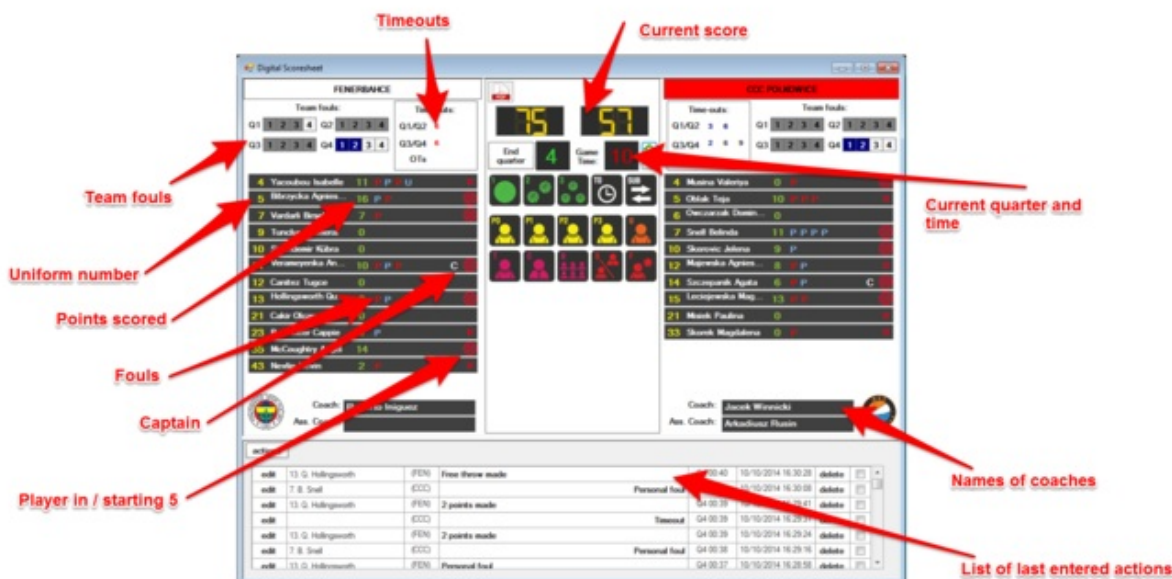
Timeouts

Current score

Digital Scoresheet

FENERBAHCE

CCC POLKOWICE

Team fouls:

Time-outs:

Q1 1 2 3 4 Q2 1 2 3 4

Q3 1 2 3 4 Q4 1 2 3 4

Q1/Q2

Q3/Q4

OTs

75

57

End quarter

4

Game Time:

10

Time-outs:

Q1/Q2 3 6

Q3/Q4 2 6 9

Team fouls:

Q1 1 2 3 4 Q2 1 2 3 4

Q3 1 2 3 4 Q4 1 2 3 4

Team fouls

4 Yacoubou Isabelle 11 P P U

5 Bibrzycka Agnies... 16 P P

7 Vardarli Birsel 7 P

9 Tuncluer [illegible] 0

10 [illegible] Kübra 0

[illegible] Verameyenka An... 10 P P

12 Canitez Tugce 0

13 Hollingsworth Qu... P

21 Cakir Ob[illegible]

23 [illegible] Cappie P

35 McCoughtry Angel 14

43 Nevlin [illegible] 2

Uniform number

Points scored

Fouls

Captain

C

4 Musina Valeriya 0

5 Oblak Teja 10 P P P

6 Owczarzak Domin... 0

7 Snell Belinda 11 P P P P

10 Skerovic Jelena 9 P

12 Majewska Agnies... 8 P

14 Szczepanik Agata 6 P C

15 Leciejewska Mag... 13 P P

21 Misiek Paulina 0

33 Skorek Magdalena 0

Current quarter and time

Coach: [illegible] Iniguez

Ass. Coach:

Coach: Jacek Winnicki

Ass. Coach: Arkadiusz Rusin

Names of coaches

Player in / starting 5

actions

| edit | 13. Q. Hollingsworth | (FEN) | Free throw made | Q4 00:40 | 10/10/2014 16:30:28 | delete |
|---|---|---|---|---|---|---|
| edit | 7. B. Snell | (CCC) | Personal foul | Q4 00:40 | 10/10/2014 16:30:08 | delete |
| edit | 13. Q. Hollingsworth | (FEN) | 2 points made | Q4 00:39 | 10/10/2014 16:29:41 | delete |
| edit | | (CCC) | Timeout | Q4 00:39 | 10/10/2014 16:29:31 | delete |
| edit | 13. Q. Hollingsworth | (FEN) | 2 points made | Q4 00:39 | 10/10/2014 16:29:24 | delete |
| edit | 7. B. Snell | (CCC) | Personal foul | Q4 00:38 | 10/10/2014 16:29:16 | delete |
| edit | 13. Q. Hollingsworth | (FEN) | Personal foul | Q4 00:37 | 10/10/2014 16:28:58 | delete |

List of last entered actions